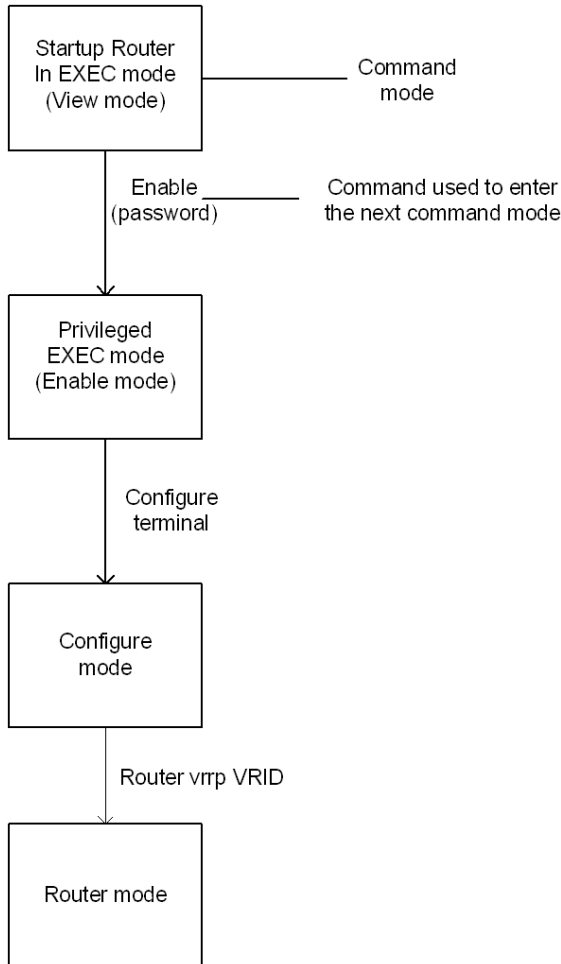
Startup Router In EXEC mode (View mode)

Command mode

Enable (password)

Command used to enter the next command mode

Privileged EXEC mode (Enable mode)

Configure terminal

Configure mode

Router vrrp VRID

Router mode